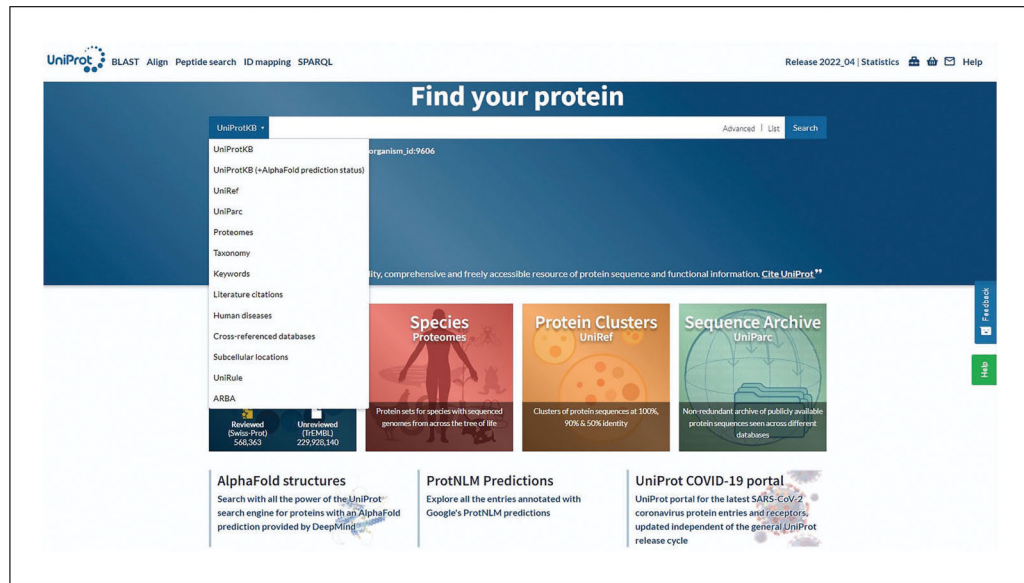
UniProt BLAST Align Peptide search ID mapping SPARQL

Release 2022_04 | Statistics Help

Find your protein

UniProtKB ▾ Advanced | List Search

organism_id:9606

UniProtKB
UniProtKB (+AlphaFold prediction status)
UniRef
UniParc
Proteomes
Taxonomy
Keywords
Literature citations
Human diseases
Cross-referenced databases
Subcellular locations
UniRule
ARBA

lity, comprehensive and freely accessible resource of protein sequence and functional information. Cite UniProt

Feedback

Help

Reviewed (Swiss-Prot) 568,363

Unreviewed (TrEMBL) 229,928,140

Species
Proteomes
Protein sets for species with sequenced genomes from across the tree of life

Protein Clusters
UniRef
Clusters of protein sequences at 100%, 90% & 50% identity

Sequence Archive
UniParc
Non-redundant archive of publicly available protein sequences seen across different databases

AlphaFold structures
Search with all the power of the UniProt search engine for proteins with an AlphaFold prediction provided by DeepMind

ProtNLM Predictions
Explore all the entries annotated with Google's ProtNLM predictions

UniProt COVID-19 portal
UniProt portal for the latest SARS-CoV-2 coronavirus protein entries and receptors, updated independent of the general UniProt release cycle